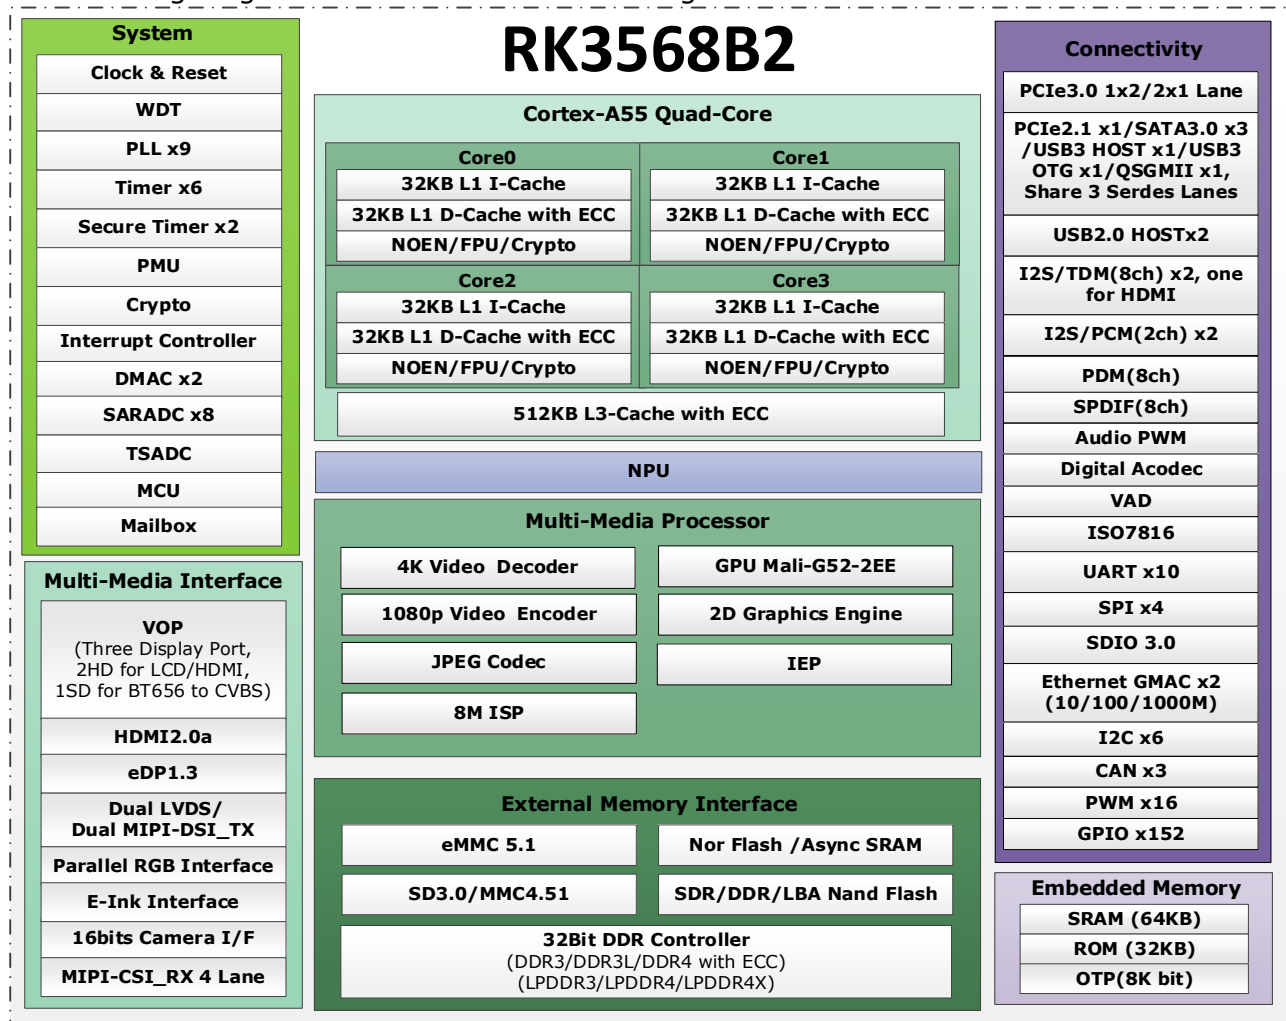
RK3568B2

System
Clock & Reset
WDT
PLL x9
Timer x6
Secure Timer x2
PMU
Crypto
Interrupt Controller
DMAC x2
SARADC x8
TSADC
MCU
Mailbox

Multi-Media Interface
VOP
(Three Display Port, 2HD for LCD/HDMI, 1SD for BT656 to CVBS)
HDMI2.0a
eDP1.3
Dual LVDS/ Dual MIPI-DSI_TX
Parallel RGB Interface
E-Ink Interface
16bits Camera I/F
MIPI-CSI_RX 4 Lane

Cortex-A55 Quad-Core
Core0
32KB L1 I-Cache
32KB L1 D-Cache with ECC
NOEN/FPU/Crypto
Core1
32KB L1 I-Cache
32KB L1 D-Cache with ECC
NOEN/FPU/Crypto
Core2
32KB L1 I-Cache
32KB L1 D-Cache with ECC
NOEN/FPU/Crypto
Core3
32KB L1 I-Cache
32KB L1 D-Cache with ECC
NOEN/FPU/Crypto
512KB L3-Cache with ECC

NPU

Multi-Media Processor
4K Video Decoder
GPU Mali-G52-2EE
1080p Video Encoder
2D Graphics Engine
JPEG Codec
IEP
8M ISP

External Memory Interface
eMMC 5.1
Nor Flash /Async SRAM
SD3.0/MMC4.51
SDR/DDR/LBA Nand Flash
32Bit DDR Controller
(DDR3/DDR3L/DDR4 with ECC)
(LPDDR3/LPDDR4/LPDDR4X)

Connectivity
PCIe3.0 1x2/2x1 Lane
PCIe2.1 x1/SATA3.0 x3 /USB3 HOST x1/USB3 OTG x1/QSGMII x1, Share 3 Serdes Lanes
USB2.0 HOSTx2
I2S/TDM(8ch) x2, one for HDMI
I2S/PCM(2ch) x2
PDM(8ch)
SPDIF(8ch)
Audio PWM
Digital Acodec
VAD
ISO7816
UART x10
SPI x4
SDIO 3.0
Ethernet GMAC x2 (10/100/1000M)
I2C x6
CAN x3
PWM x16
GPIO x152

Embedded Memory
SRAM (64KB)
ROM (32KB)
OTP(8K bit)